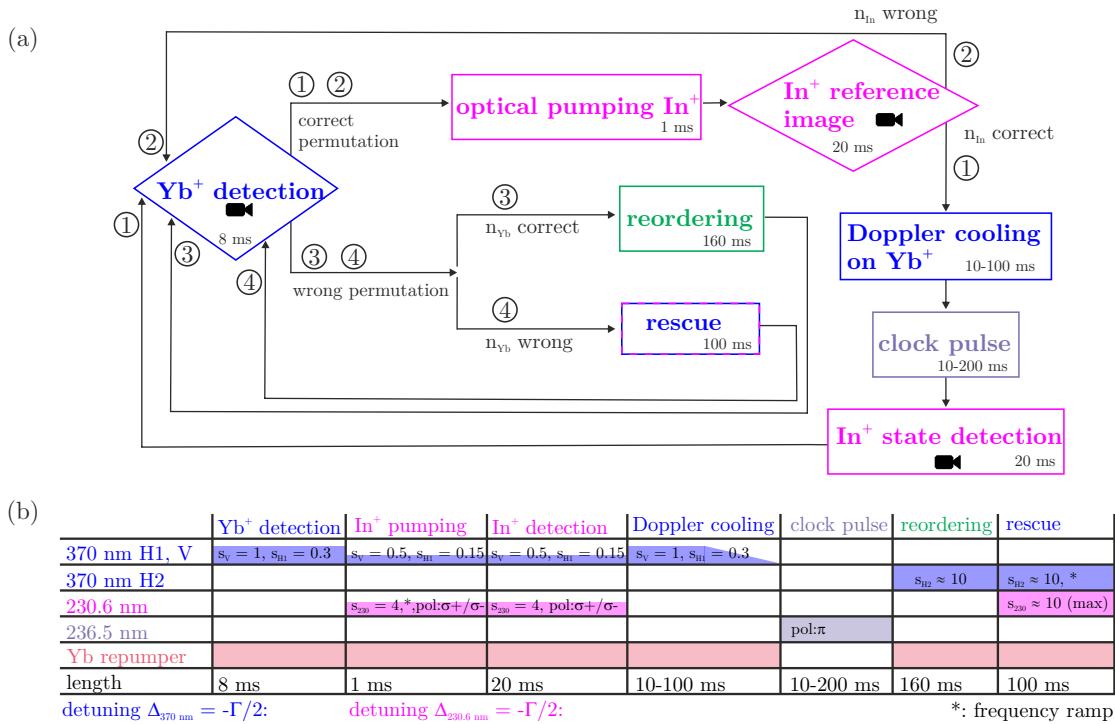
(a)

$n_{In}$ wrong

②

① ②

correct permutation

optical pumping In$^+$
1 ms

In$^+$ reference image
20 ms

$n_{In}$ correct

①

②

Yb$^+$ detection
8 ms

①

③

④

③

$n_{Yb}$ correct

reordering
160 ms

③ ④

wrong permutation

④

$n_{Yb}$ wrong

rescue
100 ms

Doppler cooling on Yb$^+$
10-100 ms

clock pulse
10-200 ms

In$^+$ state detection
20 ms

(b)

| | Yb$^+$ detection | In$^+$ pumping | In$^+$ detection | Doppler cooling | clock pulse | reordering | rescue |
|---|---|---|---|---|---|---|---|
| 370 nm H1, V | $s_V = 1$, $s_{H1} = 0.3$ | $s_V = 0.5$, $s_{H1} = 0.15$ | $s_V = 0.5$, $s_{H1} = 0.15$ | $s_V = 1$, $s_{H1} = 0.3$ | | | |
| 370 nm H2 | | | | | | $s_{H2} \approx 10$ | $s_{H2} \approx 10$, * |
| 230.6 nm | | $s_{230} = 4$,*,pol:σ+/σ- | $s_{230} = 4$, pol:σ+/σ- | | | | $s_{230} \approx 10$ (max) |
| 236.5 nm | | | | | pol:π | | |
| Yb repumper | | | | | | | |
| length | 8 ms | 1 ms | 20 ms | 10-100 ms | 10-200 ms | 160 ms | 100 ms |

detuning $\Delta_{370 \text{ nm}} = -\Gamma/2$: detuning $\Delta_{230.6 \text{ nm}} = -\Gamma/2$: *: frequency ramp